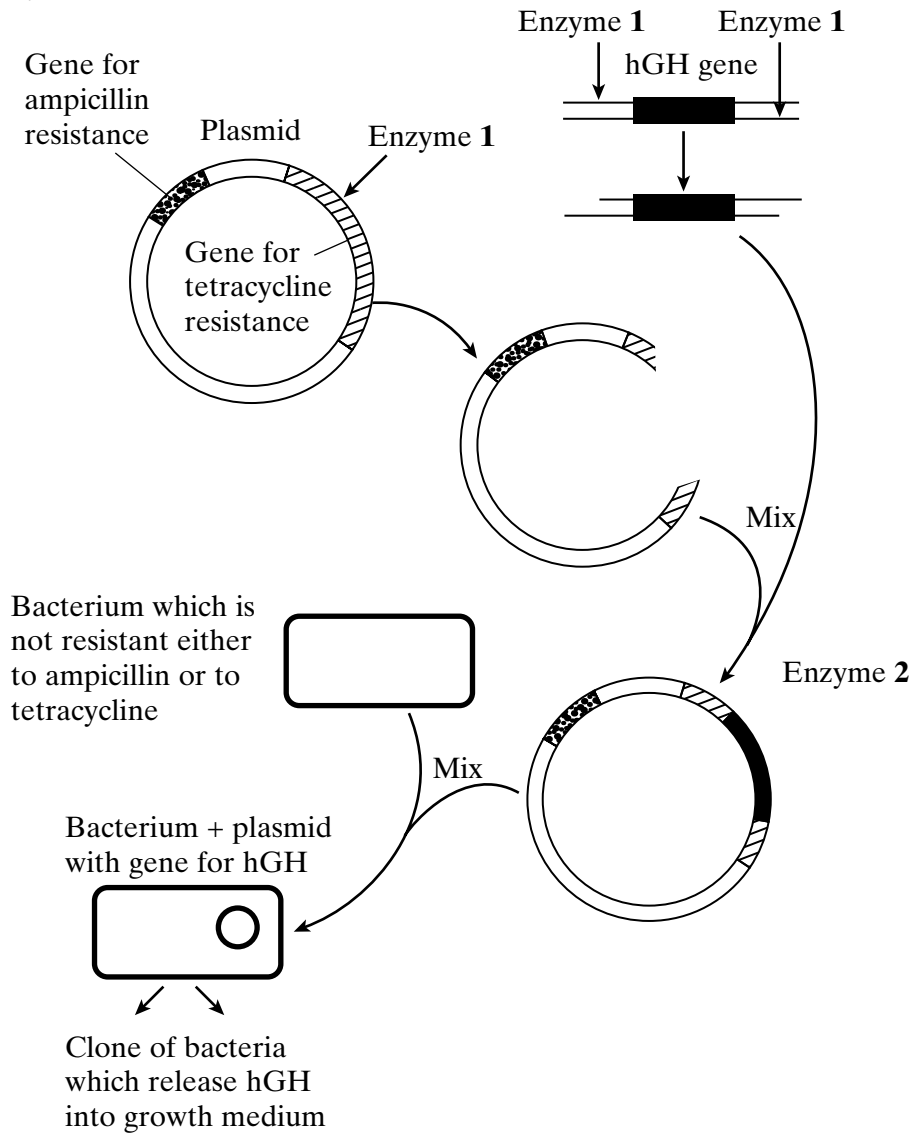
Enzyme **1**

Enzyme **1**

hGH gene

Gene for ampicillin resistance

Plasmid

Enzyme **1**

Gene for tetracycline resistance

Mix

Bacterium which is not resistant either to ampicillin or to tetracycline

Enzyme **2**

Mix

Bacterium + plasmid with gene for hGH

Clone of bacteria which release hGH into growth medium